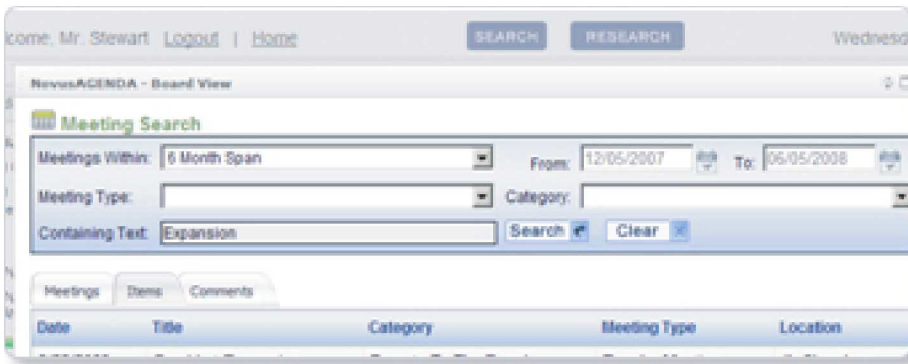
come, Mr. Stewart Logout | Home

SEARCH RESEARCH

Wednesd

NovusAGENDA - Board View

Meeting Search

Meetings Within: 6 Month Span

From: 12/05/2007 To: 06/05/2008

Meeting Type:

Category:

Containing Text: Expansion

Search Clear

Meetings Items Comments

| Date | Title | Category | Meeting Type | Location |
|---|---|---|---|---|